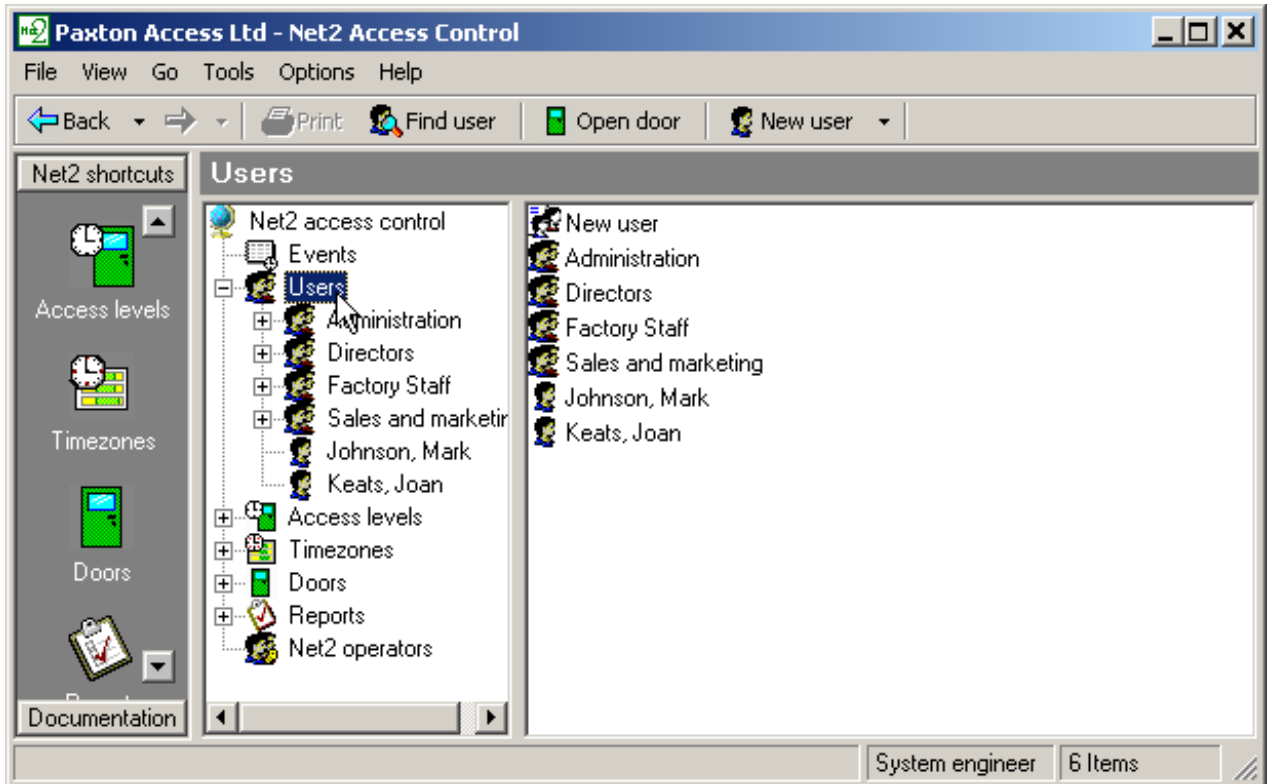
Paxton Access Ltd - Net2 Access Control

File View Go Tools Options Help

Back Print Find user Open door New user

Net2 shortcuts

Access levels

Timezones

Doors

Documentation

Users

Net2 access control
Events
Users
Administration
Directors
Factory Staff
Sales and marketir
Johnson, Mark
Keats, Joan
Access levels
Timezones
Doors
Reports
Net2 operators

New user
Administration
Directors
Factory Staff
Sales and marketing
Johnson, Mark
Keats, Joan

System engineer | 6 Items